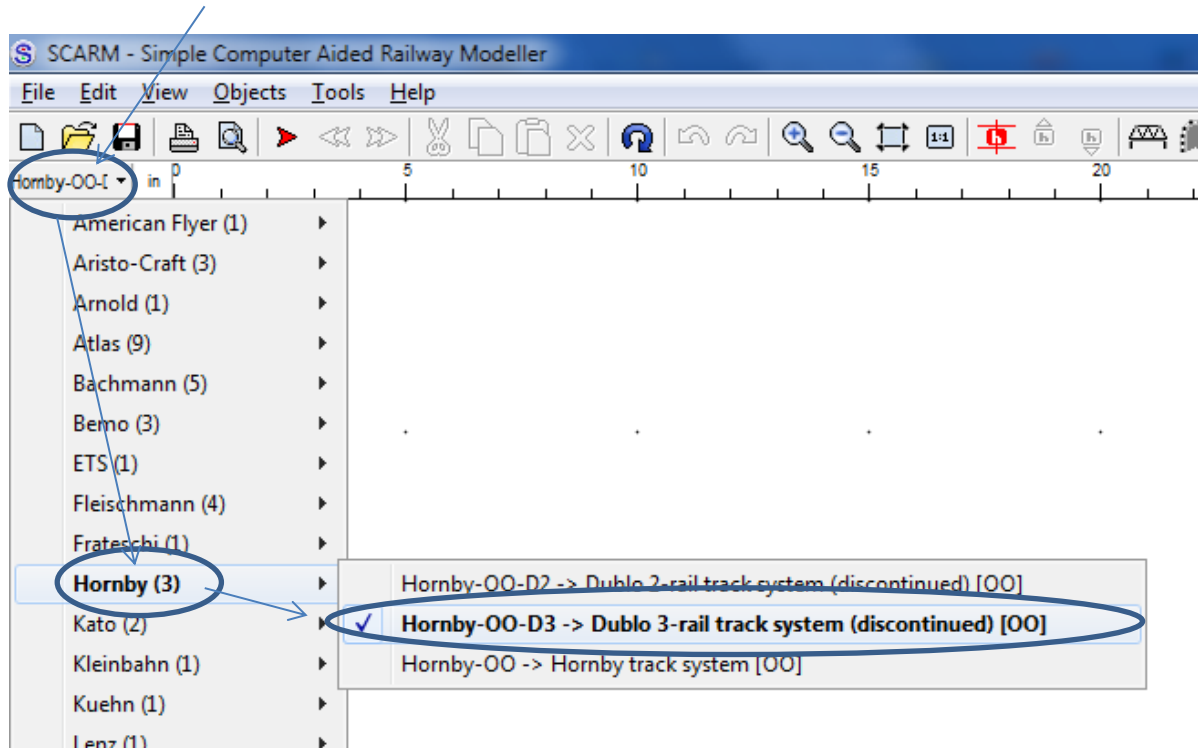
SCARM - Simple Computer Aided Railway Modeller

File Edit View Objects Tools Help

Hornby-OO-[ in 0 5 10 15 20

American Flyer (1)
Aristo-Craft (3)
Arnold (1)
Atlas (9)
Bachmann (5)
Bemo (3)
ETS (1)
Fleischmann (4)
Frateschi (1)
Hornby (3)
Kato (2)
Kleinbahn (1)
Kuehn (1)
Lenz (1)

Hornby-OO-D2 -> Dublo 2-rail track system (discontinued) [OO]
✓ Hornby-OO-D3 -> Dublo 3-rail track system (discontinued) [OO]
Hornby-OO -> Hornby track system [OO]